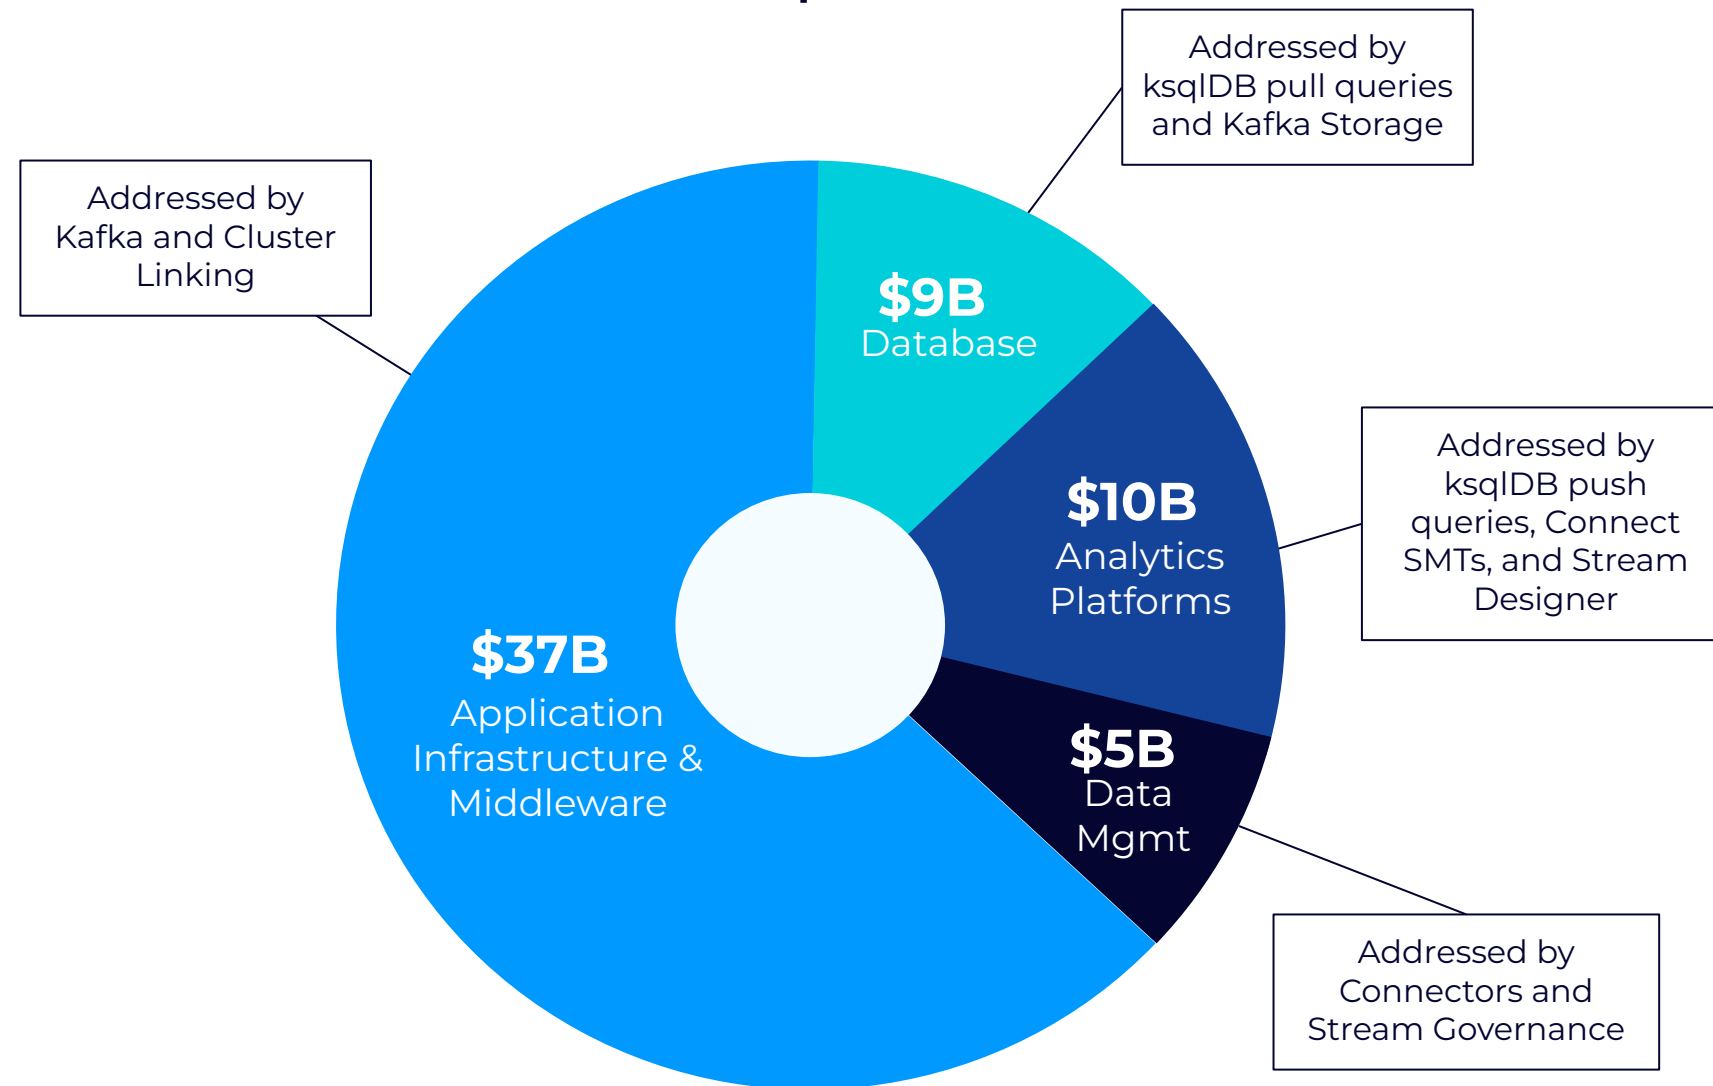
Addressed by ksqlDB pull queries and Kafka Storage

Addressed by Kafka and Cluster Linking

$9B
Database

$10B
Analytics Platforms

Addressed by ksqlDB push queries, Connect SMTs, and Stream Designer

$37B
Application Infrastructure & Middleware

$5B
Data Mgmt

Addressed by Connectors and Stream Governance